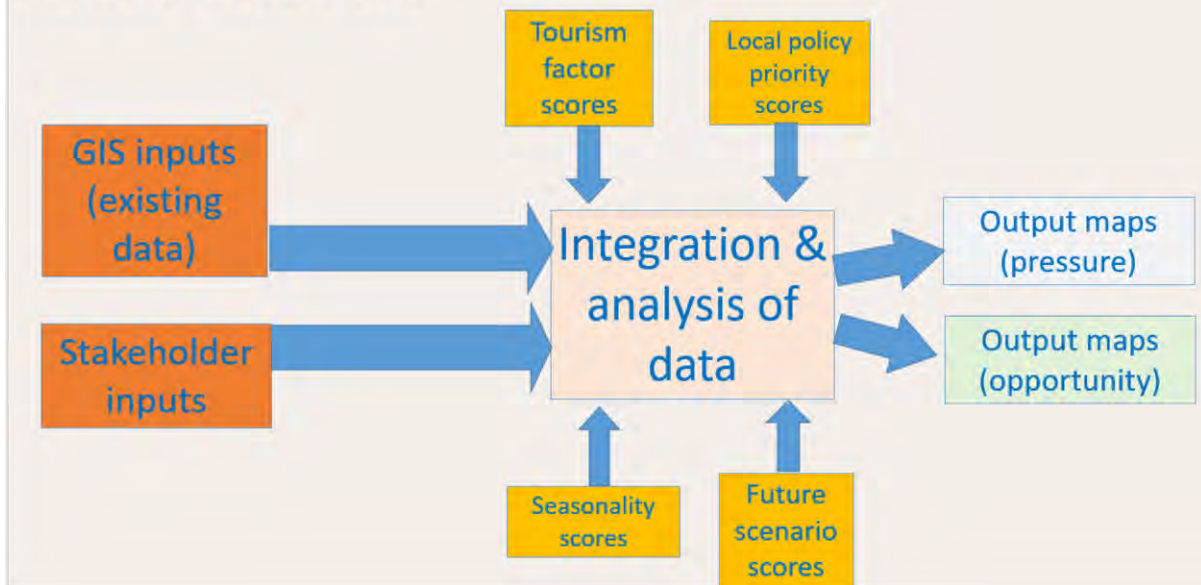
Tourism factor scores

Local policy priority scores

GIS inputs (existing data)

Stakeholder inputs

Integration & analysis of data

Output maps (pressure)

Output maps (opportunity)

Seasonality scores

Future scenario scores